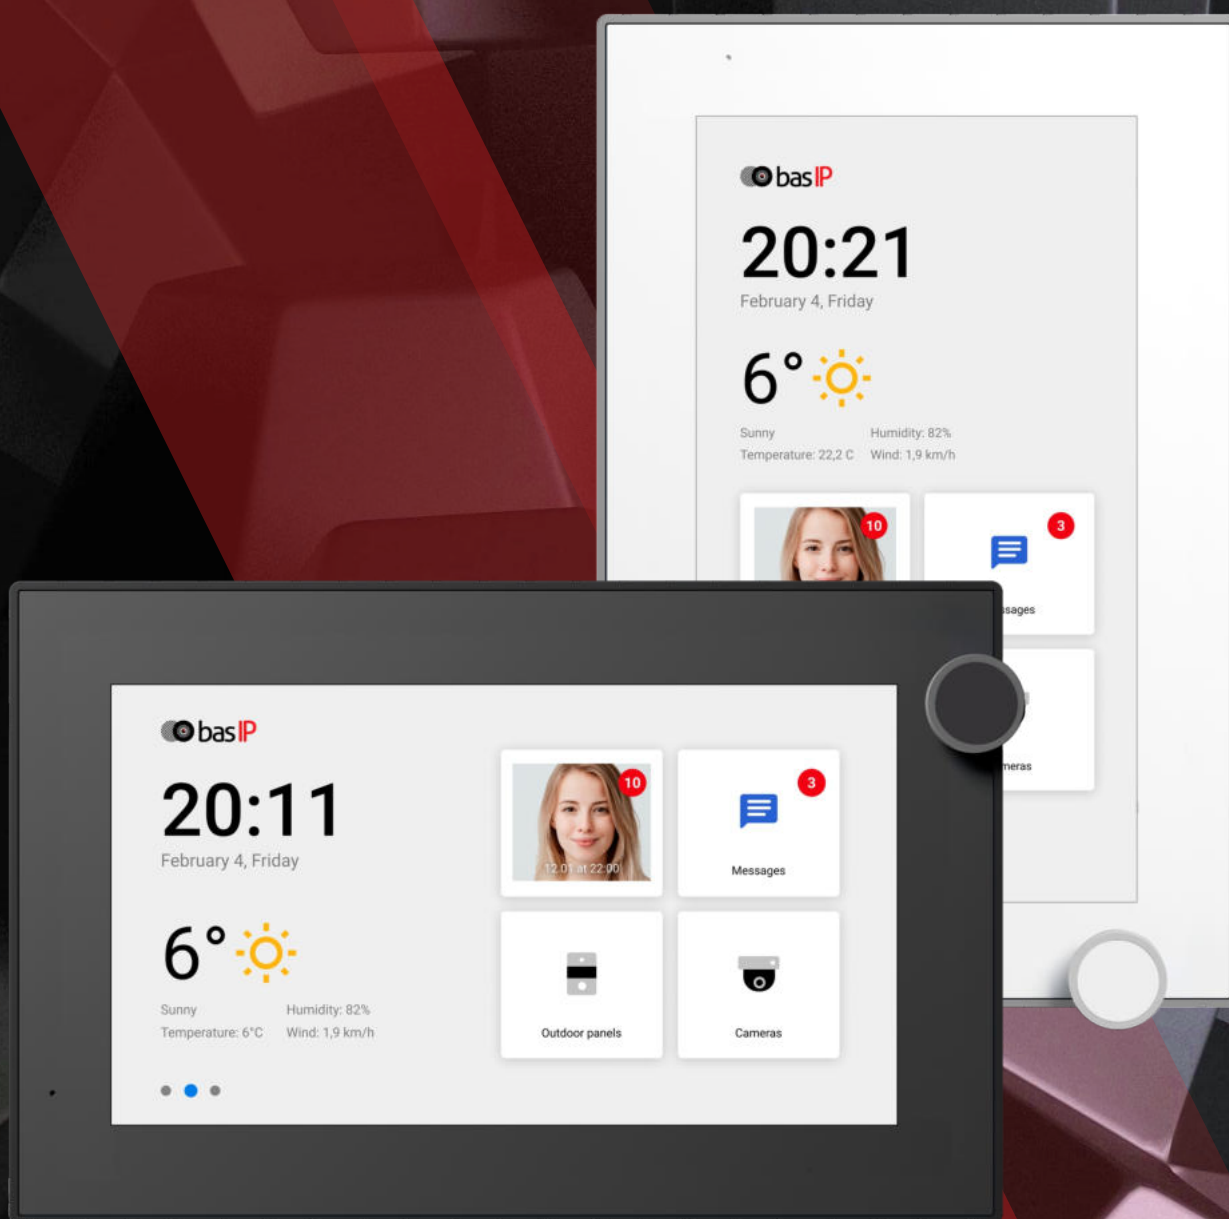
bas IP

20:21
February 4, Friday

6°

Sunny
Temperature: 22,2 C

Humidity: 82%
Wind: 1,9 km/h

10

3

ssages

meras

bas IP

20:11
February 4, Friday

6°

Sunny
Temperature: 6°C

Humidity: 82%
Wind: 1,9 km/h

10
12.01 at 22:00

3
Messages

Outdoor panels

Cameras